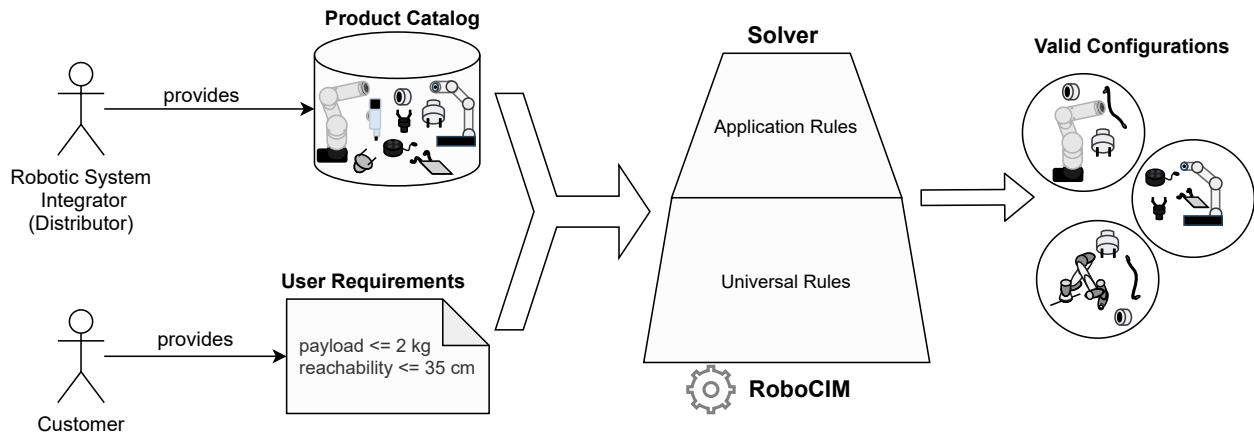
Product Catalog

provides

Robotic System Integrator (Distributor)

User Requirements

provides

payload <= 2 kg
reachability <= 35 cm

Customer

Solver

Application Rules

Universal Rules

RoboCIM

Valid Configurations